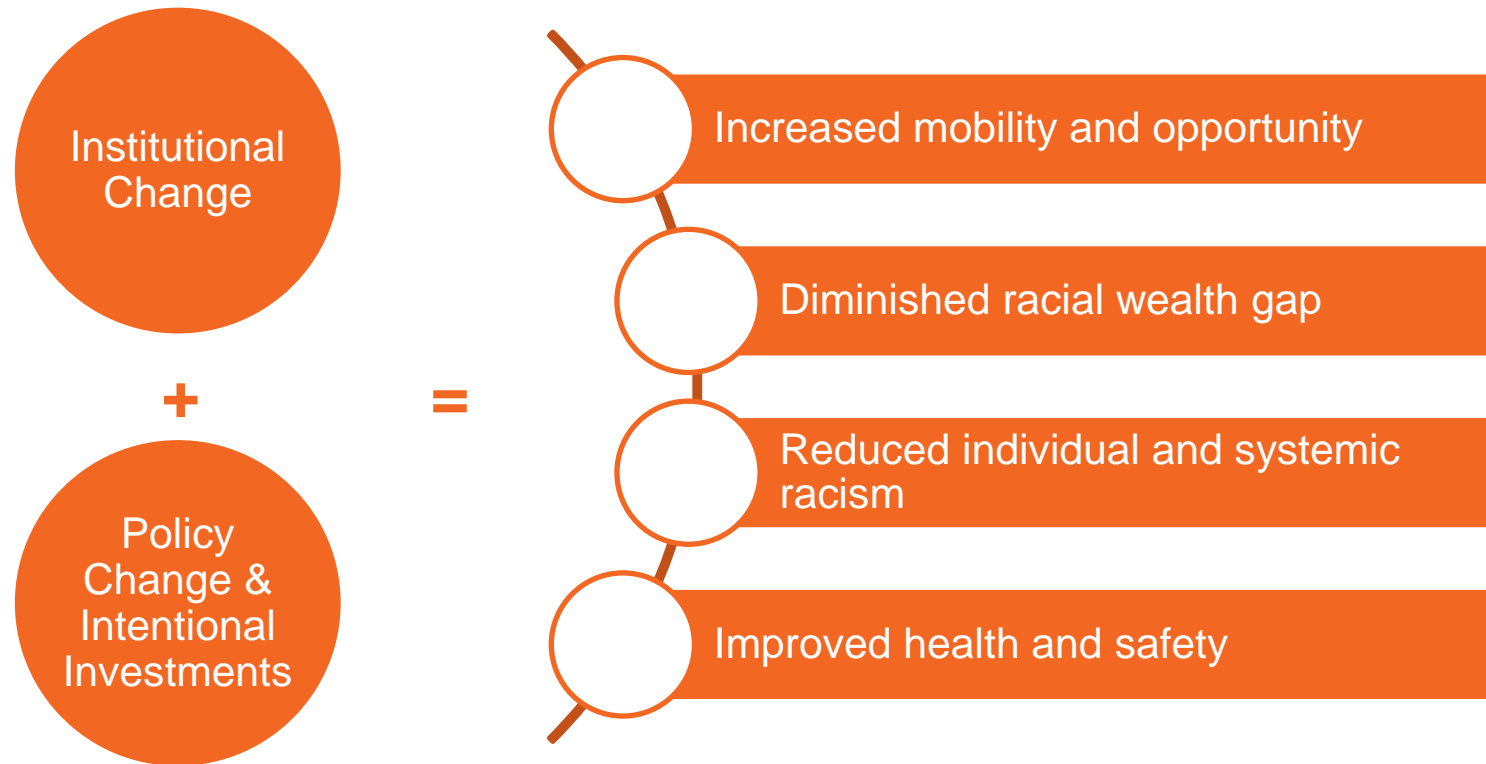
Institutional Change

+

Policy Change & Intentional Investments

=

Increased mobility and opportunity

Diminished racial wealth gap

Reduced individual and systemic racism

Improved health and safety